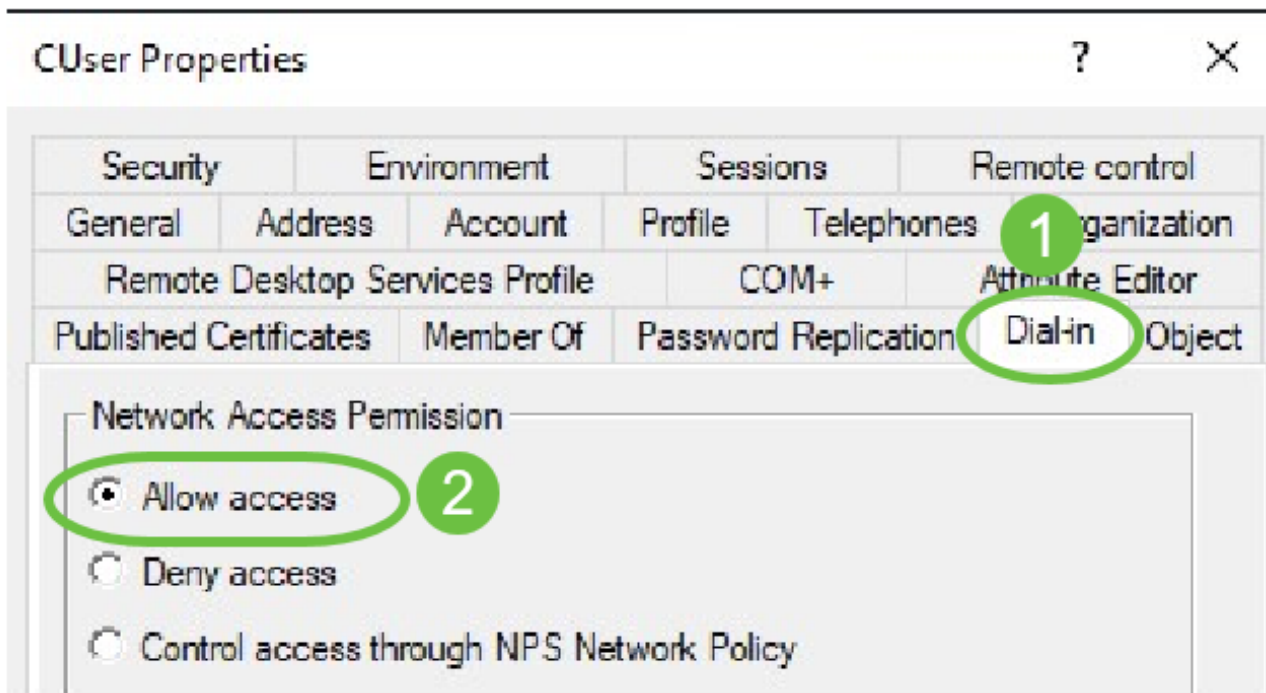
CUser Properties

?

×

Security

Environment

Sessions

Remote control

General

Address

Account

Profile

Telephones

1

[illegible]ganization

Remote Desktop Services Profile

COM+

Att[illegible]te Editor

Published Certificates

Member Of

Password Replication

Dial-in

Object

Network Access Permission

Allow access

2

Deny access

Control access through NPS Network Policy